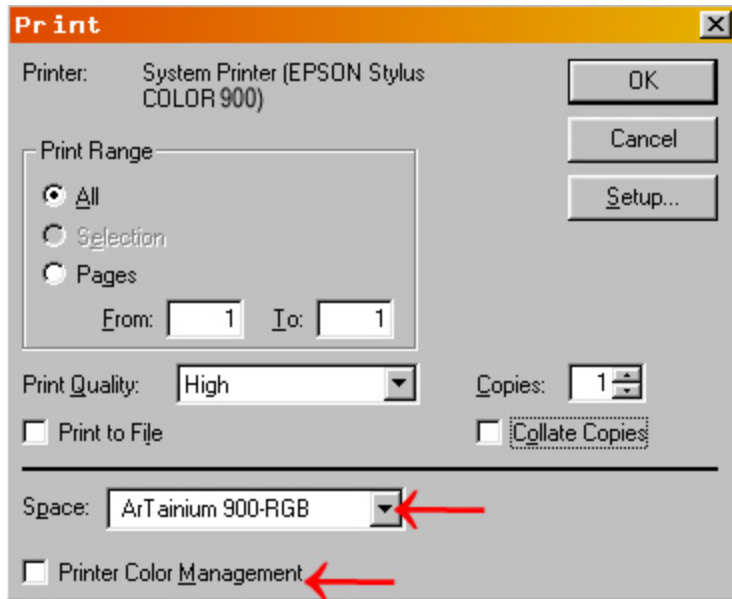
Print

Printer: System Printer (EPSON Stylus COLOR 900)

OK

Cancel

Setup...

Print Range

All

Selection

Pages

From: 1 To: 1

Print Quality: High

Copies: 1

Print to File

Collate Copies

Space: ArTainium 900-RGB

Printer Color Management